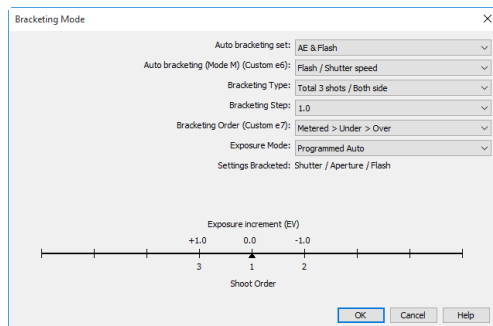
Bracketing Mode

×

Auto bracketing set: AE & Flash

Auto bracketing (Mode M) (Custom e6): Flash / Shutter speed

Bracketing Type: Total 3 shots / Both side

Bracketing Step: 1.0

Bracketing Order (Custom e7): Metered > Under > Over

Exposure Mode: Programmed Auto

Settings Bracketed: Shutter / Aperture / Flash

Exposure increment (EV)

+1.0 0.0 -1.0

3 1 2

Shoot Order

OK Cancel Help